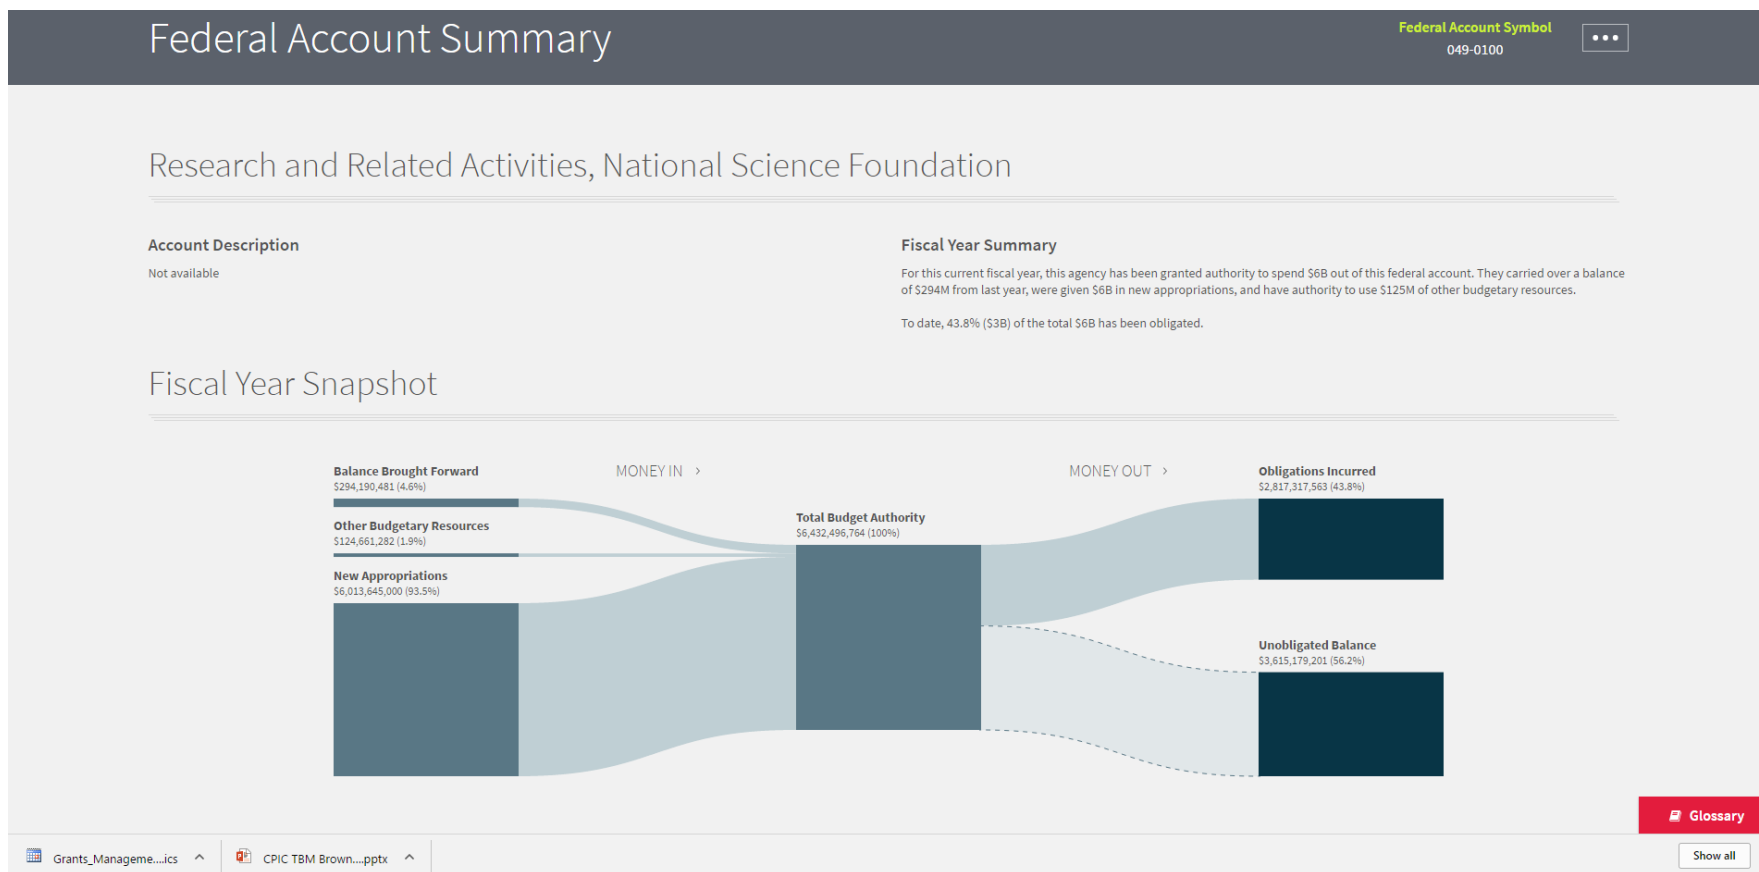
Federal Account Summary

Federal Account Symbol
049-0100

•••

Research and Related Activities, National Science Foundation

Account Description

Not available

Fiscal Year Summary

For this current fiscal year, this agency has been granted authority to spend $6B out of this federal account. They carried over a balance of $294M from last year, were given $6B in new appropriations, and have authority to use $125M of other budgetary resources.

To date, 43.8% ($3B) of the total $6B has been obligated.

Fiscal Year Snapshot

Balance Brought Forward
$294,190,481 (4.6%)

MONEY IN ›

MONEY OUT ›

Obligations Incurred
$2,817,317,563 (43.8%)

Other Budgetary Resources
$124,661,282 (1.9%)

Total Budget Authority
$6,432,496,764 (100%)

New Appropriations
$6,013,645,000 (93.5%)

Unobligated Balance
$3,615,179,201 (56.2%)

Glossary

Grants_Manageme....ics ^

CPIC TBM Brown....pptx ^

Show all